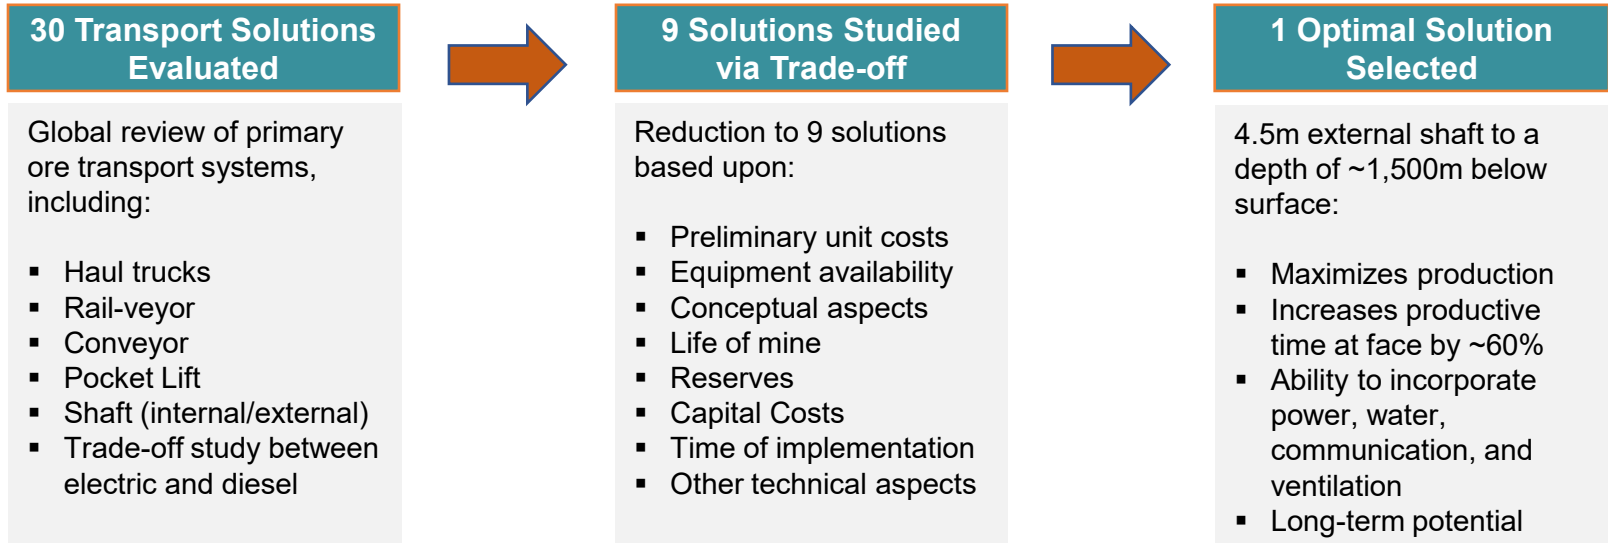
30 Transport Solutions Evaluated

Global review of primary ore transport systems, including:

- Haul trucks
- Rail-veyor
- Conveyor
- Pocket Lift
- Shaft (internal/external)
- Trade-off study between electric and diesel

9 Solutions Studied via Trade-off

Reduction to 9 solutions based upon:

- Preliminary unit costs
- Equipment availability
- Conceptual aspects
- Life of mine
- Reserves
- Capital Costs
- Time of implementation
- Other technical aspects

1 Optimal Solution Selected

4.5m external shaft to a depth of ~1,500m below surface:

- Maximizes production
- Increases productive time at face by ~60%
- Ability to incorporate power, water, communication, and ventilation
- Long-term potential